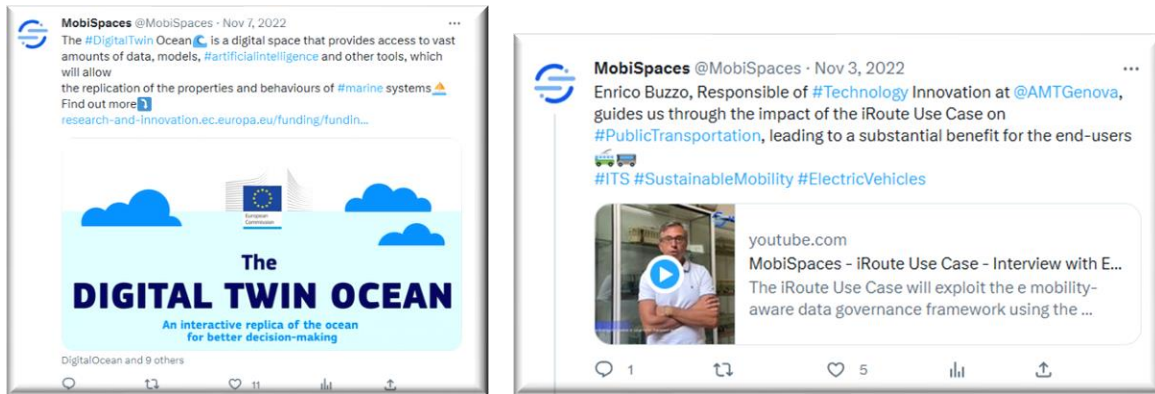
MobiSpaces @MobiSpaces · Nov 7, 2022
The #DigitalTwin Ocean🌊 is a digital space that provides access to vast amounts of data, models, #artificialintelligence and other tools, which will allow
the replication of the properties and behaviours of #marine systems⛵
Find out more➡️
research-and-innovation.ec.europa.eu/funding/fundin...

European Commission

The
DIGITAL TWIN OCEAN
An interactive replica of the ocean for better decision-making

DigitalOcean and 9 others

11

MobiSpaces @MobiSpaces · Nov 3, 2022
Enrico Buzzo, Responsible of #Technology Innovation at @AMTGenova, guides us through the impact of the iRoute Use Case on #PublicTransportation, leading to a substantial benefit for the end-users 🚎🚌
#ITS #SustainableMobility #ElectricVehicles

youtube.com
MobiSpaces - iRoute Use Case - Interview with E...
The iRoute Use Case will exploit the e mobility-aware data governance framework using the ...

1 5